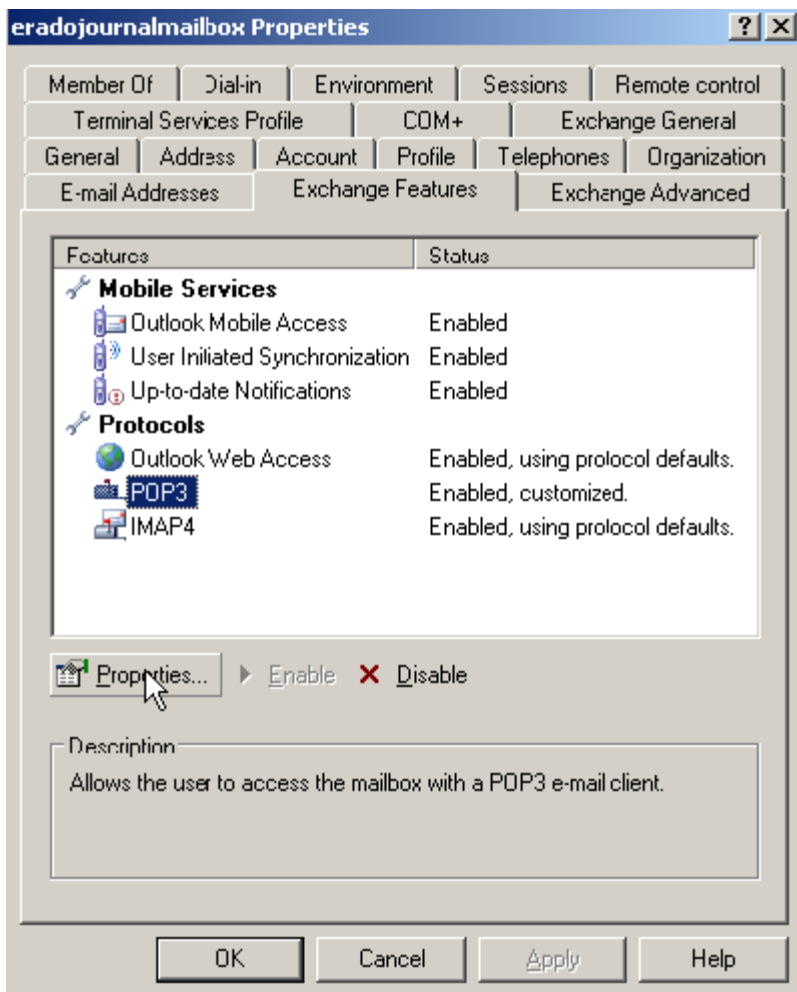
eradojournalmailbox Properties

?
X

Member Of | Dial-in | Environment | Sessions | Remote control
Terminal Services Profile | COM+ | Exchange General
General | Address | Account | Profile | Telephones | Organization
E-mail Addresses | Exchange Features | Exchange Advanced

| Features | Status |
|---|---|
| Mobile Services | |
| Outlook Mobile Access | Enabled |
| User Initiated Synchronization | Enabled |
| Up-to-date Notifications | Enabled |
| Protocols | |
| Outlook Web Access | Enabled, using protocol defaults. |
| POP3 | Enabled, customized. |
| IMAP4 | Enabled, using protocol defaults. |

Properties... Enable Disable

Description
Allows the user to access the mailbox with a POP3 e-mail client.

OK Cancel Apply Help